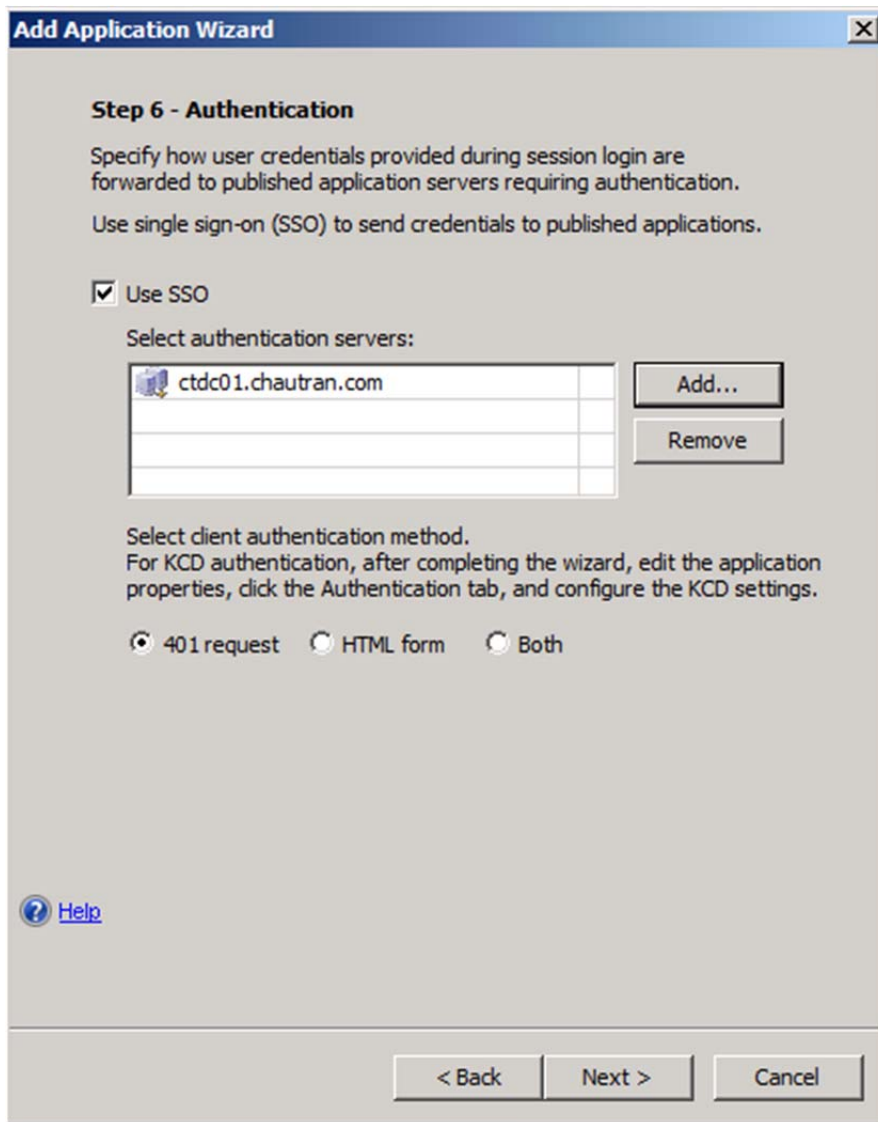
Add Application Wizard

Step 6 - Authentication

Specify how user credentials provided during session login are forwarded to published application servers requiring authentication.

Use single sign-on (SSO) to send credentials to published applications.

Use SSO

Select authentication servers:

ctdc01.chautran.com

Add...

Remove

Select client authentication method.
For KCD authentication, after completing the wizard, edit the application properties, click the Authentication tab, and configure the KCD settings.

401 request HTML form Both

Help

< Back Next > Cancel